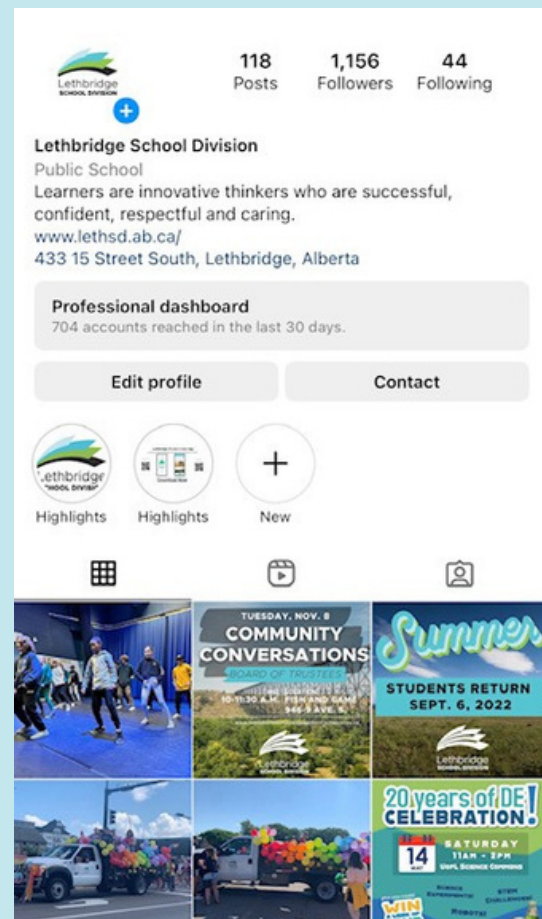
Lethbridge SCHOOL DIVISION

118
Posts

1,156
Followers

44
Following

Lethbridge School Division
Public School
Learners are innovative thinkers who are successful, confident, respectful and caring.
www.lethsd.ab.ca/
433 15 Street South, Lethbridge, Alberta

Professional dashboard
704 accounts reached in the last 30 days.

Edit profile

Contact

Lethbridge SCHOOL DIVISION
Highlights

Highlights

New

TUESDAY, NOV. 8
COMMUNITY CONVERSATIONS
BOARD OF TRUSTEES
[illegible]
Lethbridge SCHOOL DIVISION

Summer
STUDENTS RETURN SEPT. 6, 2022
Lethbridge SCHOOL DIVISION

20 years of DE CELEBRATION!
14
SATURDAY
11AM - 2PM
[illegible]
WIN